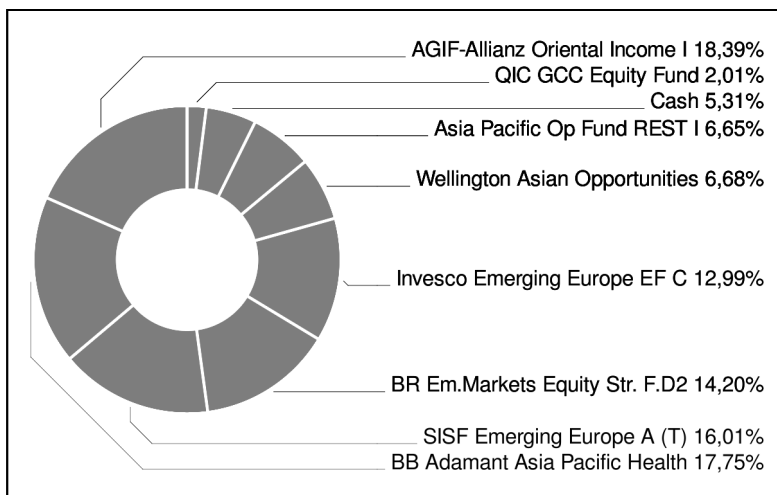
AGIF-Allianz Oriental Income I 18,39%
QIC GCC Equity Fund 2,01%
Cash 5,31%
Asia Pacific Op Fund REST I 6,65%
Wellington Asian Opportunities 6,68%
Invesco Emerging Europe EF C 12,99%
BR Em.Markets Equity Str. F.D2 14,20%
SISF Emerging Europe A (T) 16,01%
BB Adamant Asia Pacific Health 17,75%